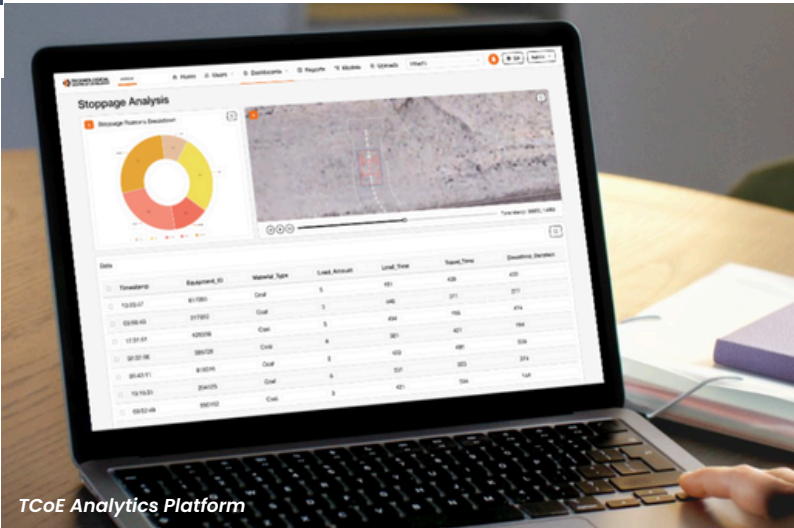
Home  Users  Dashboards  Reports  Models  Uploads

Stoppage Analysis

Stoppage Reasons Breakdown

Data

| | Timestamp | Equipment_ID | Material_Type | Load_Amount | Load_Time | Travel_Time | Downtime_Duration |
|---|---|---|---|---|---|---|---|
| | 10:05:07 | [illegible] | Coal | 5 | 451 | 438 | 433 |
| | 03:56:43 | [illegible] | Coal | 3 | 446 | 211 | 211 |
| | 17:31:51 | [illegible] | Coal | 5 | 434 | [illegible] | 474 |
| | 20:32:56 | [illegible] | Coal | 6 | 361 | 421 | 194 |
| | 20:43:11 | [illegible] | Coal | 3 | 403 | 481 | 339 |
| | 13:13:31 | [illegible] | Coal | 6 | 337 | 303 | 374 |
| | 09:52:49 | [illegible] | Coal | 3 | 421 | 334 | 144 |

TCoE Analytics Platform